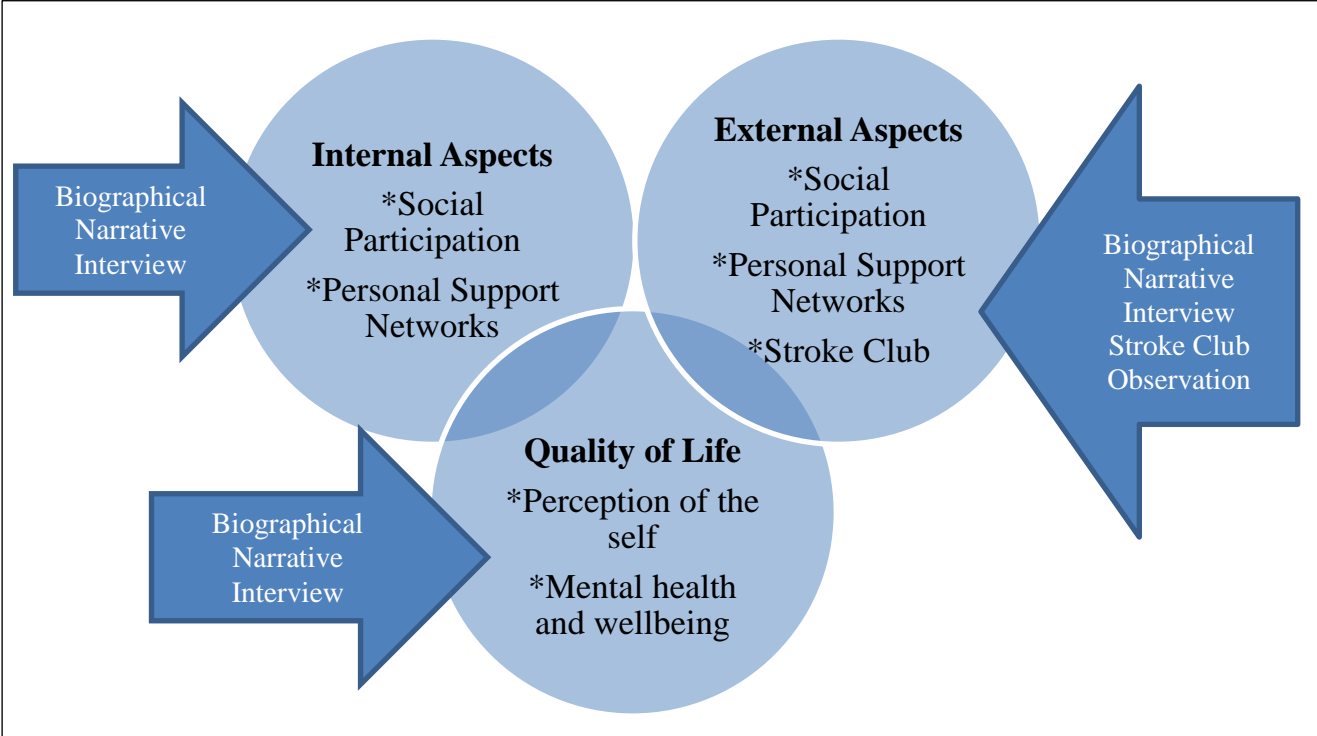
Biographical Narrative Interview

Internal Aspects

*Social Participation

*Personal Support Networks

External Aspects

*Social Participation

*Personal Support Networks

*Stroke Club

Biographical Narrative Interview Stroke Club Observation

Biographical Narrative Interview

Quality of Life

*Perception of the self

*Mental health and wellbeing